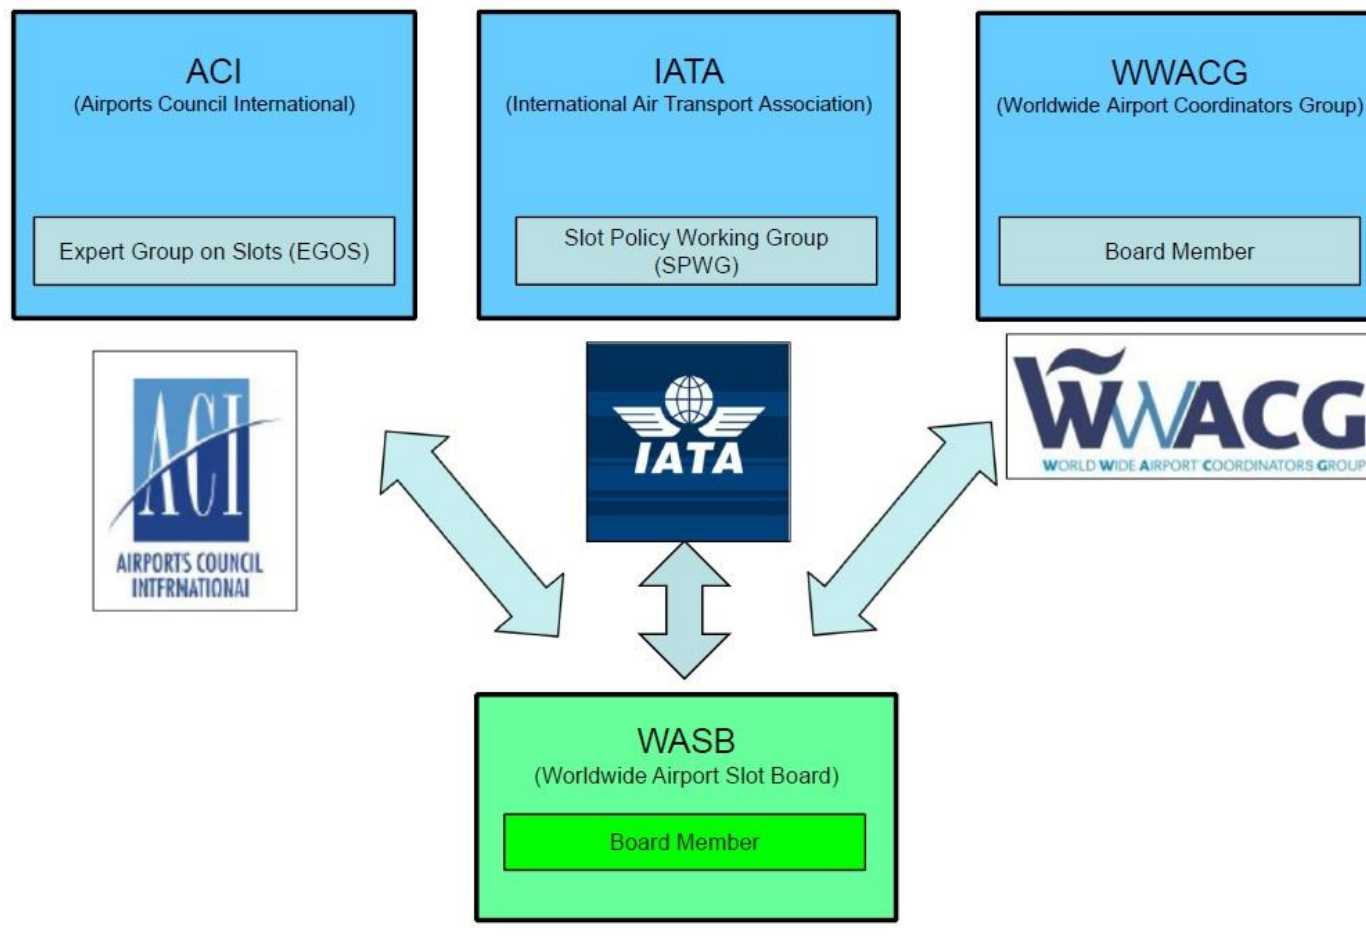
ACI
(Airports Council International)

Expert Group on Slots (EGOS)

IATA
(International Air Transport Association)

Slot Policy Working Group (SPWG)

WWACG
(Worldwide Airport Coordinators Group)

Board Member

ACI
AIRPORTS COUNCIL INTERNATIONAL

IATA

WWACG
WORLD WIDE AIRPORT COORDINATORS GROUP

WASB
(Worldwide Airport Slot Board)

Board Member